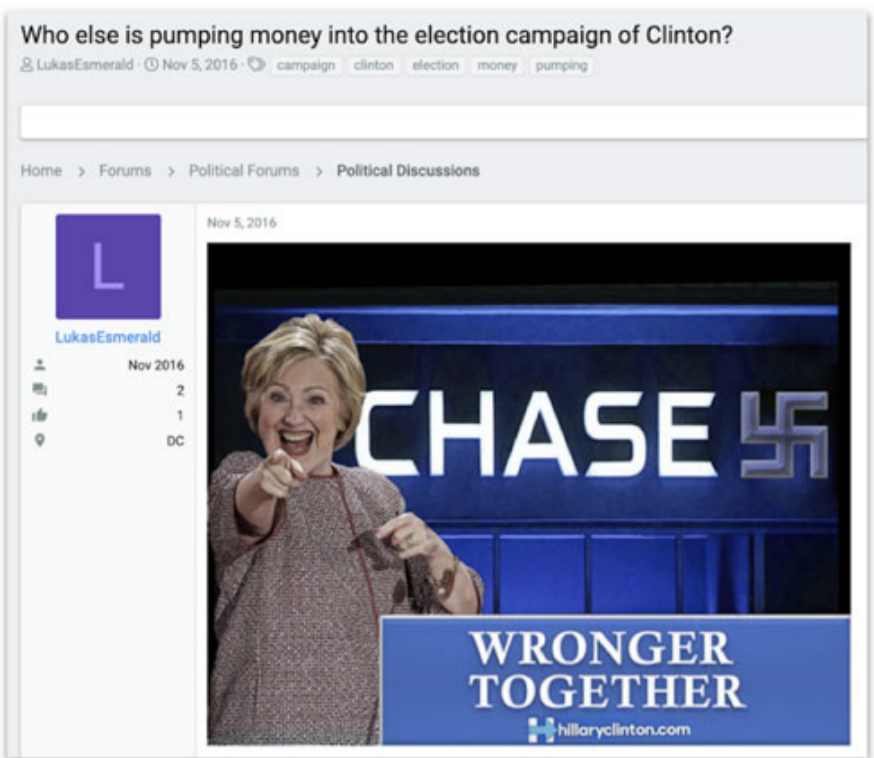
Who else is pumping money into the election campaign of Clinton?

LukasEsmerald · Nov 5, 2016 · campaign clinton election money pumping

Home > Forums > Political Forums > Political Discussions

L

LukasEsmerald

Nov 2016

2

1

DC

Nov 5, 2016

CHASE

WRONGER TOGETHER

hillaryclinton.com